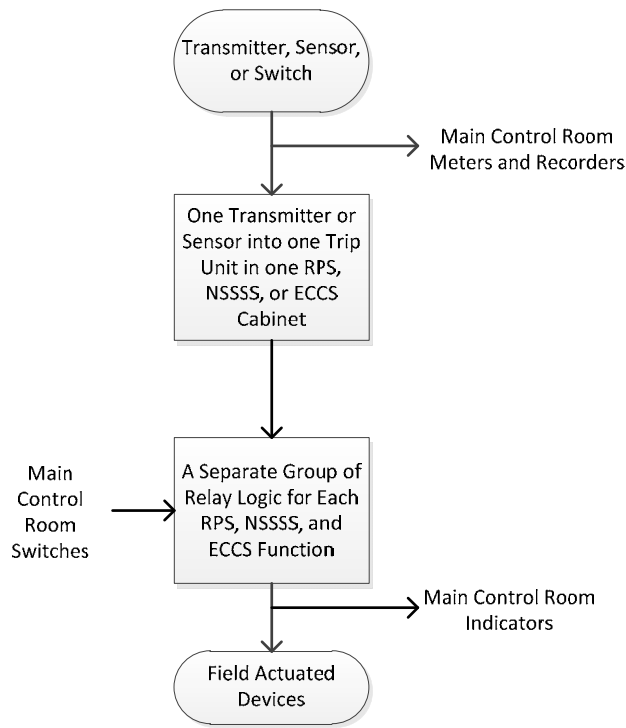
Transmitter, Sensor, or Switch

Main Control Room Meters and Recorders

One Transmitter or Sensor into one Trip Unit in one RPS, NSSSS, or ECCS Cabinet

Main Control Room Switches

A Separate Group of Relay Logic for Each RPS, NSSSS, and ECCS Function

Main Control Room Indicators

Field Actuated Devices